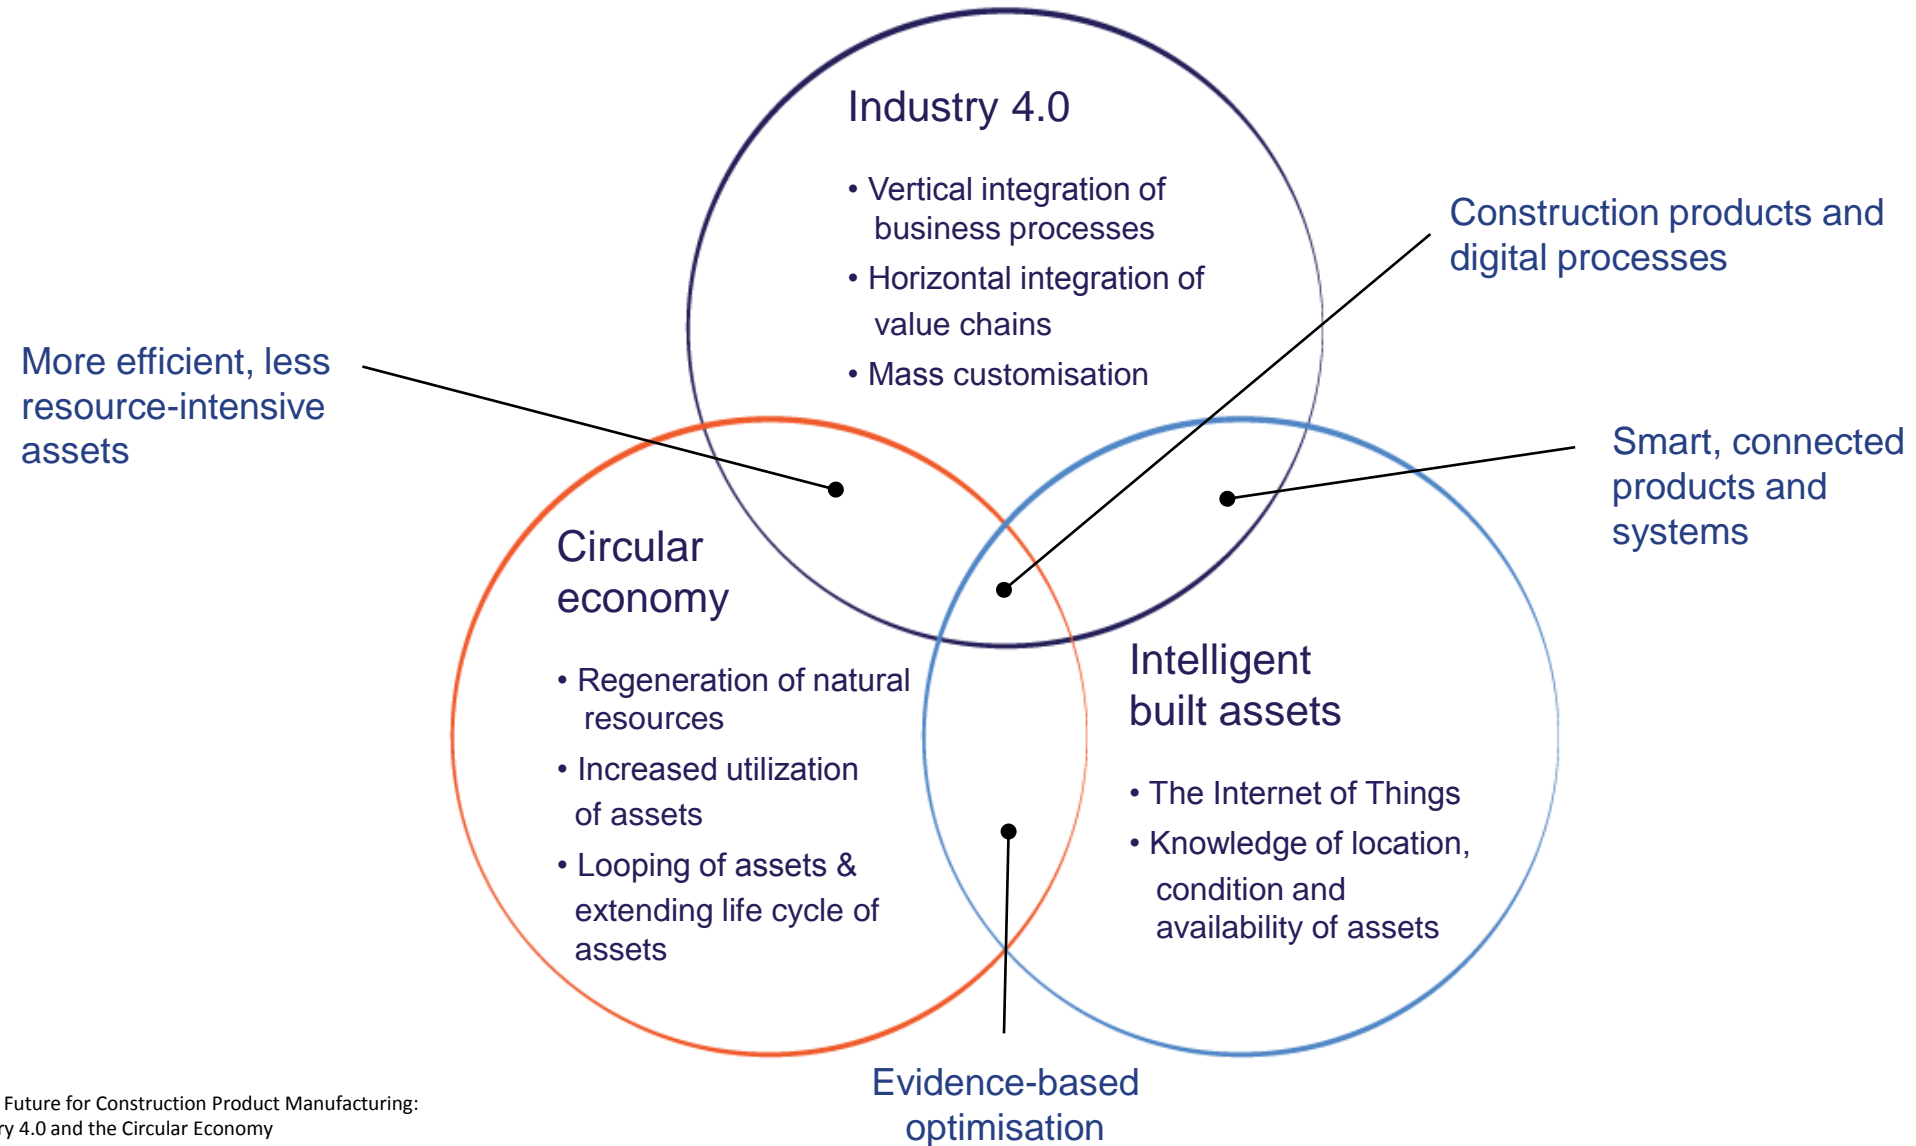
Industry 4.0

• Vertical integration of business processes
• Horizontal integration of value chains
• Mass customisation

Construction products and digital processes

More efficient, less resource-intensive assets

Smart, connected products and systems

Circular economy

• Regeneration of natural resources
• Increased utilization of assets
• Looping of assets & extending life cycle of assets

Intelligent built assets

• The Internet of Things
• Knowledge of location, condition and availability of assets

Evidence-based optimisation

Future for Construction Product Manufacturing: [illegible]y 4.0 and the Circular Economy